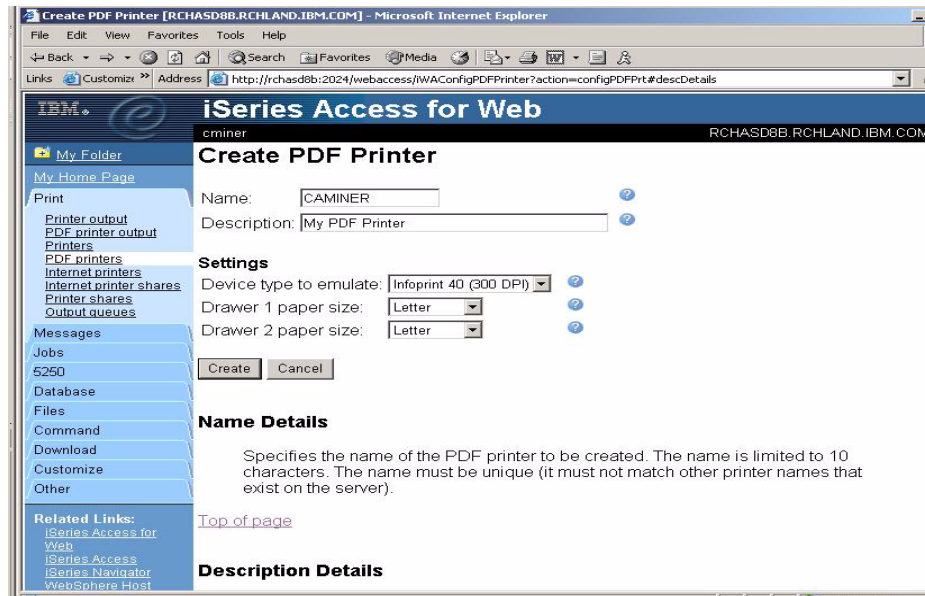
Create PDF Printer [RCHASD8B.RCHLAND.IBM.COM] - Microsoft Internet Explorer

File Edit View Favorites Tools Help

Back Search Favorites Media

Links Customize » Address http://rchasd8b:2024/webaccess/iWAConfigPDFPrinter?action=configPDFPrt#descDetails

IBM.

iSeries Access for Web

cminer

RCHASD8B.RCHLAND.IBM.COM

My Folder
My Home Page
Print
Printer output
PDF printer output
Printers
PDF printers
Internet printers
Internet printer shares
Printer shares
Output queues
Messages
Jobs
5250
Database
Files
Command
Download
Customize
Other

Related Links:
iSeries Access for Web
iSeries Access
iSeries Navigator
WebSphere Host

Create PDF Printer

Name: CAMINER
Description: My PDF Printer

Settings
Device type to emulate: Infoprint 40 (300 DPI)
Drawer 1 paper size: Letter
Drawer 2 paper size: Letter

Create Cancel

Name Details

Specifies the name of the PDF printer to be created. The name is limited to 10 characters. The name must be unique (it must not match other printer names that exist on the server).

Top of page

Description Details